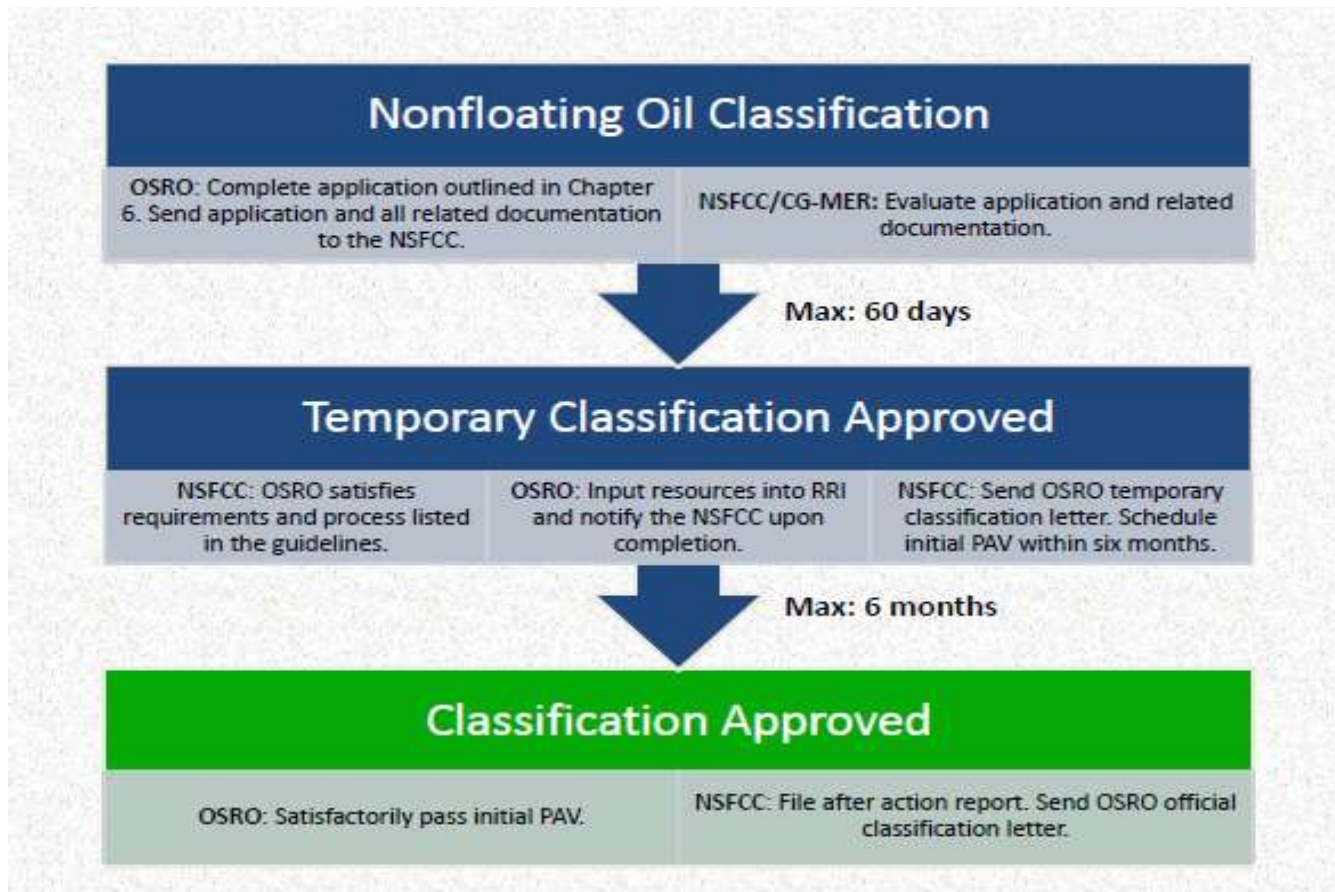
Nonfloating Oil Classification

OSRO: Complete application outlined in Chapter 6. Send application and all related documentation to the NSFCC.

NSFCC/CG-MER: Evaluate application and related documentation.

Max: 60 days

Temporary Classification Approved

NSFCC: OSRO satisfies requirements and process listed in the guidelines.

OSRO: Input resources into RRI and notify the NSFCC upon completion.

NSFCC: Send OSRO temporary classification letter. Schedule initial PAV within six months.

Max: 6 months

Classification Approved

OSRO: Satisfactorily pass initial PAV.

NSFCC: File after action report. Send OSRO official classification letter.